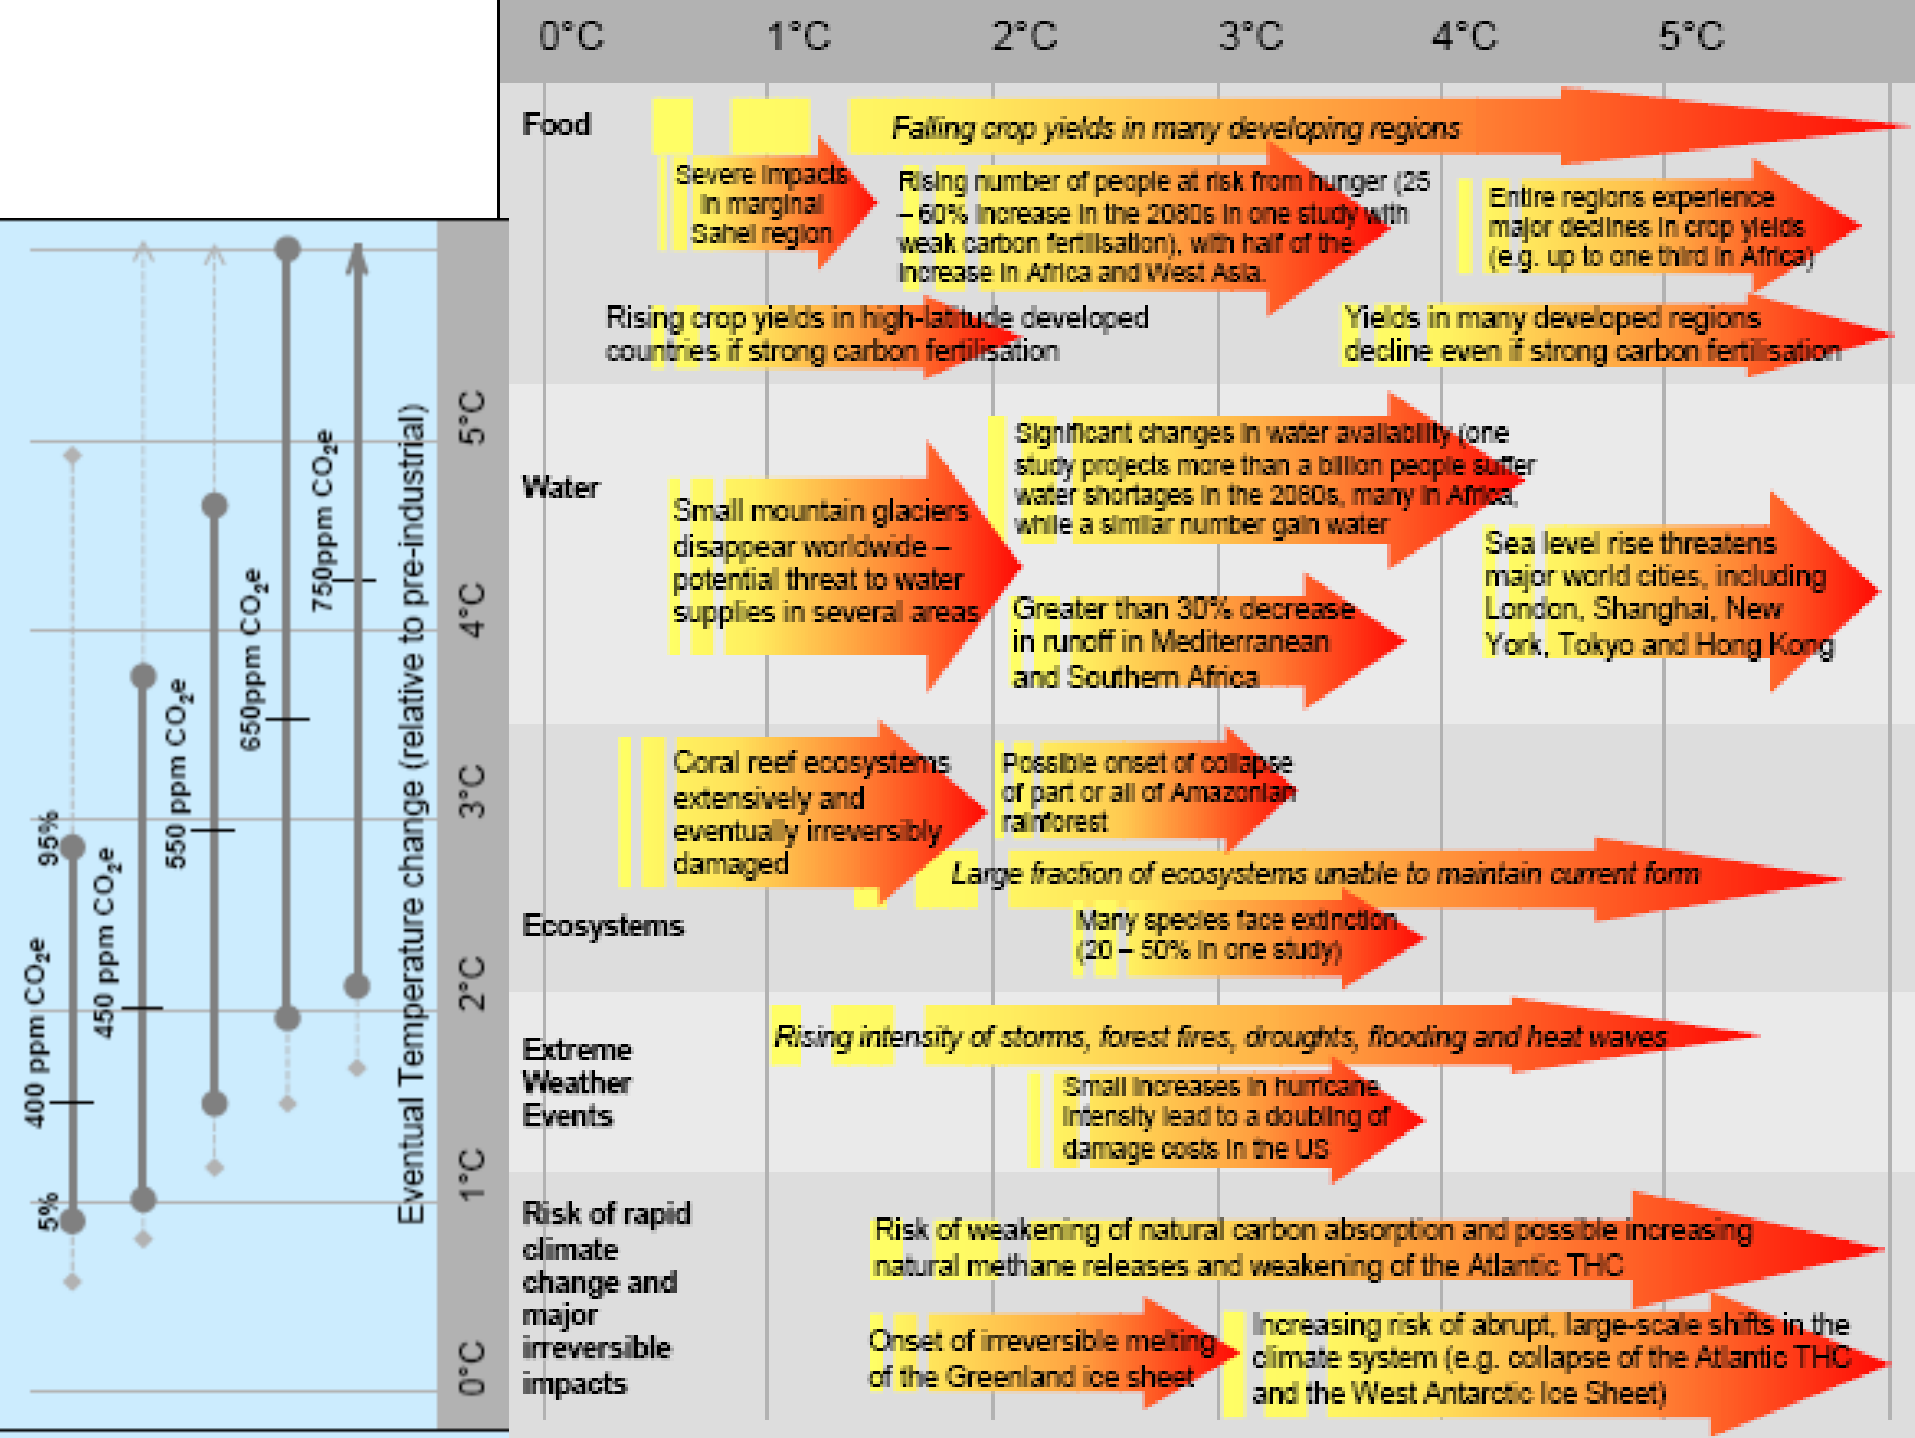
0°C 1°C 2°C 3°C 4°C 5°C

Food

Falling crop yields in many developing regions

Severe impacts in marginal Sahel region

Rising number of people at risk from hunger (25 – 60% increase in the 2080s in one study with weak carbon fertilisation), with half of the increase in Africa and West Asia

Entire regions experience major declines in crop yields (e.g. up to one third in Africa)

Rising crop yields in high-latitude developed countries if strong carbon fertilisation

Yields in many developed regions decline even if strong carbon fertilisation

Water

Small mountain glaciers disappear worldwide – potential threat to water supplies in several areas

Significant changes in water availability (one study projects more than a billion people suffer water shortages in the 2080s, many in Africa, while a similar number gain water

Greater than 30% decrease in runoff in Mediterranean and Southern Africa

Sea level rise threatens major world cities, including London, Shanghai, New York, Tokyo and Hong Kong

Coral reef ecosystems extensively and eventually irreversibly damaged

Possible onset of collapse of part or all of Amazonian rainforest

Large fraction of ecosystems unable to maintain current form

Ecosystems

Many species face extinction (20 – 50% in one study)

Extreme Weather Events

Rising intensity of storms, forest fires, droughts, flooding and heat waves

Small increases in hurricane intensity lead to a doubling of damage costs in the US

Risk of rapid climate change and major irreversible impacts

Risk of weakening of natural carbon absorption and possible increasing natural methane releases and weakening of the Atlantic THC

Onset of irreversible melting of the Greenland ice sheet

Increasing risk of abrupt, large-scale shifts in the climate system (e.g. collapse of the Atlantic THC and the West Antarctic Ice Sheet)

Eventual Temperature change (relative to pre-industrial)

0°C 1°C 2°C 3°C 4°C 5°C

400 ppm $CO_2e$

450 ppm $CO_2e$

550 ppm $CO_2e$

650ppm $CO_2e$

750ppm $CO_2e$

95%

5%